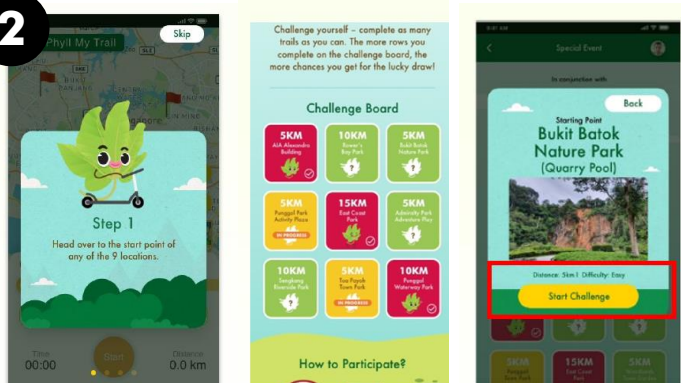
2

Phyll My Trail

Skip

Step 1

Head over to the start point of any of the 9 locations.

Time
00:00

Start

Distance
0.0 km

Challenge yourself – complete as many trails as you can. The more rows you complete on the challenge board, the more chances you get for the lucky draw!

Challenge Board

| 5KM AIA Alexandra Building | 10KM Rower's Bay Park | 5KM Bukit Batok Nature Park |
|---|---|---|
| 5KM Punggol Park Activity Plaza IN PROGRESS | 15KM East Coast Park | 5KM Admiralty Park Adventure Play |
| 10KM Sengkang Riverside Park | 5KM Toa Payoh Town Park IN PROGRESS | 10KM Punggol Waterway Park |

How to Participate?

Special Event

In conjunction with

Back

Starting Point

Bukit Batok Nature Park (Quarry Pool)

Distance: 5km | Difficulty: Easy

Start Challenge

5KM

15KM

5KM